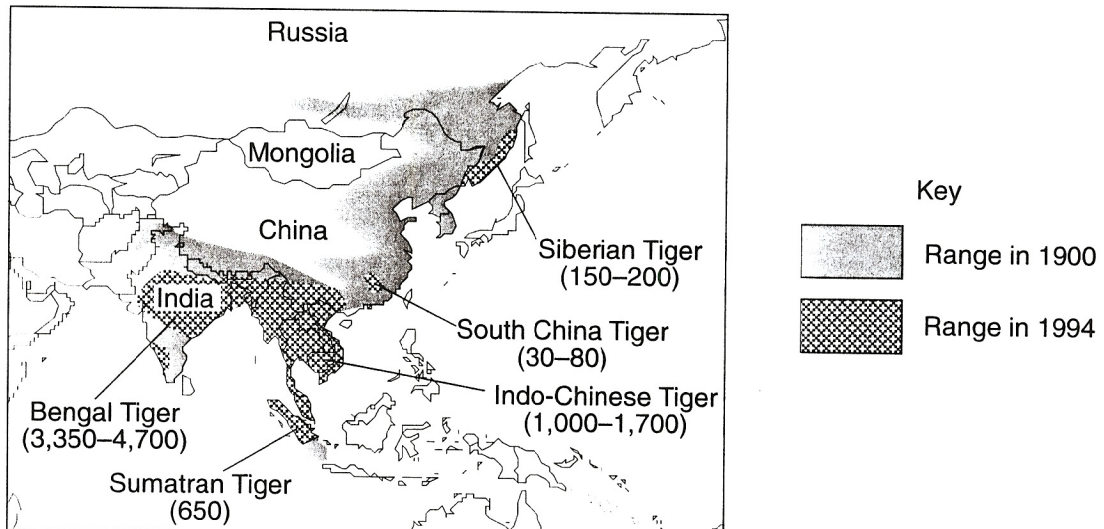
Russia

Mongolia

China

India

Siberian Tiger (150–200)

South China Tiger (30–80)

Indo-Chinese Tiger (1,000–1,700)

Bengal Tiger (3,350–4,700)

Sumatran Tiger (650)

Key

Range in 1900

Range in 1994